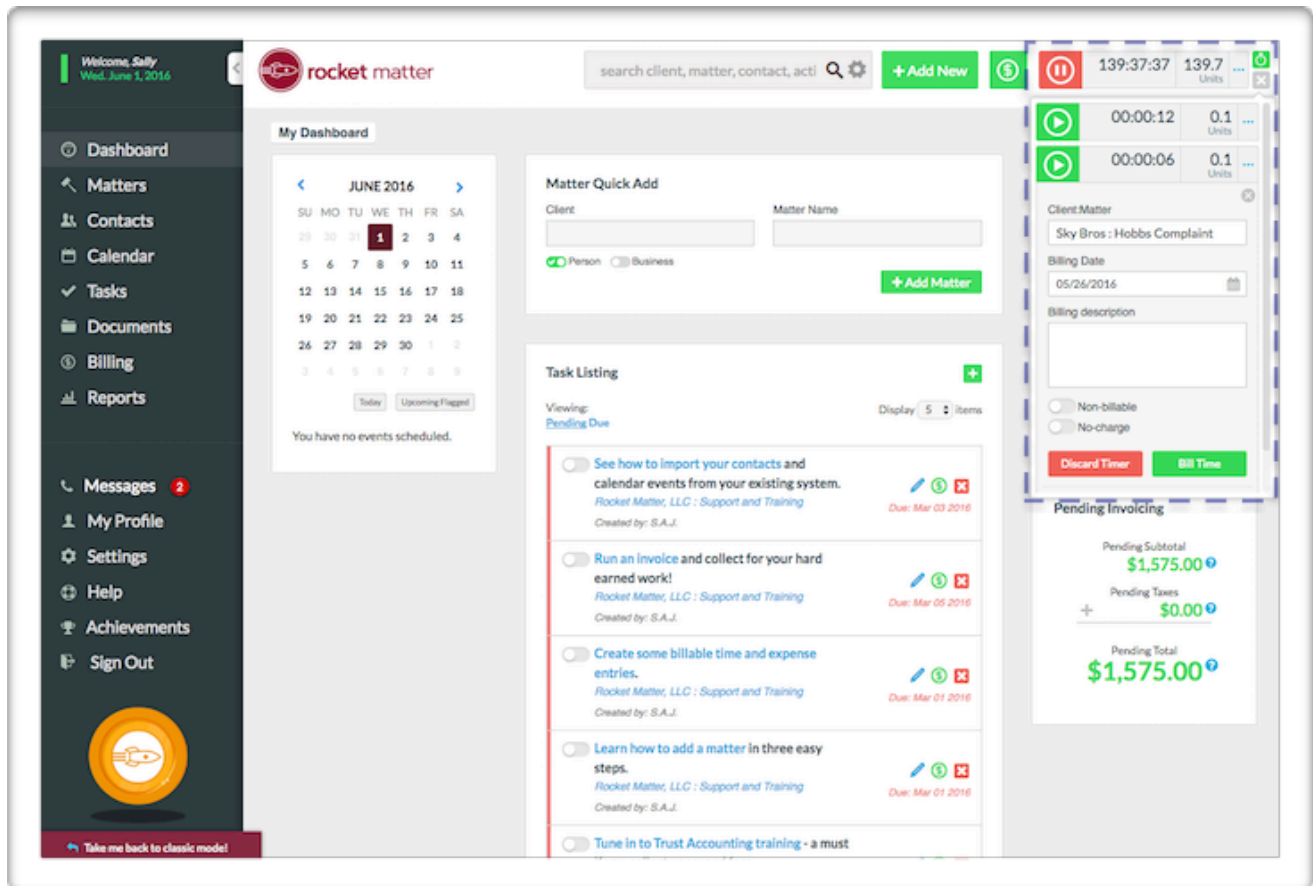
Welcome, Sally
Wed. June 1, 2016

rocket matter

search client, matter, contact, acti

+ Add New

139:37:37 139.7 Units ...

00:00:12 0.1 Units ...

00:00:06 0.1 Units ...

Dashboard
Matters
Contacts
Calendar
Tasks
Documents
Billing
Reports

Messages 2
My Profile
Settings
Help
Achievements
Sign Out

Take me back to classic mode!

My Dashboard

JUNE 2016

| SU | MO | TU | WE | TH | FR | SA |
|---|---|---|---|---|---|---|
| 29 | 30 | 31 | 1 | 2 | 3 | 4 |
| 5 | 6 | 7 | 8 | 9 | 10 | 11 |
| 12 | 13 | 14 | 15 | 16 | 17 | 18 |
| 19 | 20 | 21 | 22 | 23 | 24 | 25 |
| 26 | 27 | 28 | 29 | 30 | 1 | 2 |
| 3 | 4 | 5 | 6 | 7 | 8 | 9 |

Today Upcoming Flagged

You have no events scheduled.

Matter Quick Add
Client
Matter Name
Person Business
+ Add Matter

Task Listing
Viewing:
Pending Due
Display 5 items

See how to import your contacts and calendar events from your existing system.
Rocket Matter, LLC : Support and Training
Created by: S.A.J.
Due: Mar 03 2016

Run an invoice and collect for your hard earned work!
Rocket Matter, LLC : Support and Training
Created by: S.A.J.
Due: Mar 05 2016

Create some billable time and expense entries.
Rocket Matter, LLC : Support and Training
Created by: S.A.J.
Due: Mar 01 2016

Learn how to add a matter in three easy steps.
Rocket Matter, LLC : Support and Training
Created by: S.A.J.
Due: Mar 01 2016

Tune in to Trust Accounting training - a must

Client:Matter
Sky Bros : Hobbs Complaint
Billing Date
05/26/2016
Billing description
Non-billable
No-charge
Discard Timer
Bill Time

Pending Invoicing
Pending Subtotal
$1,575.00
Pending Taxes
$0.00
Pending Total
$1,575.00